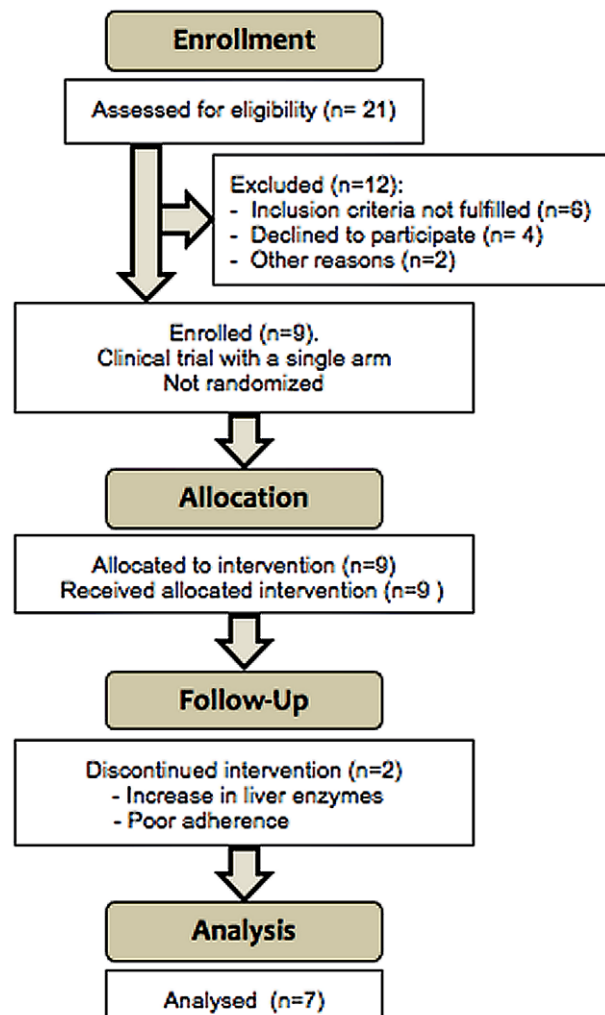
Enrollment

Assessed for eligibility (n= 21)

Excluded (n=12):
- Inclusion criteria not fulfilled (n=6)
- Declined to participate (n= 4)
- Other reasons (n=2)

Enrolled (n=9).
Clinical trial with a single arm
Not randomized

Allocation

Allocated to intervention (n=9)
Received allocated intervention (n=9 )

Follow-Up

Discontinued intervention (n=2)
- Increase in liver enzymes
- Poor adherence

Analysis

Analysed (n=7)